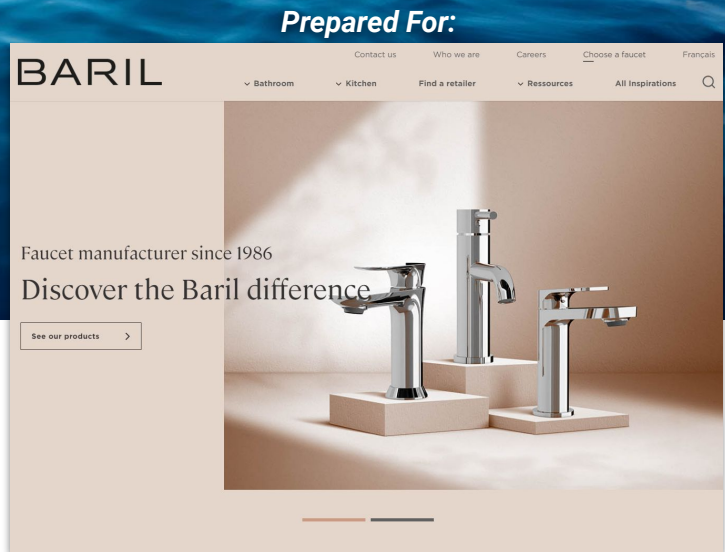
Prepared For:

BARIL

Contact us Who we are Careers Choose a faucet Français

Bathroom Kitchen Find a retailer Ressources All Inspirations

Faucet manufacturer since 1986

Discover the Baril difference

See our products